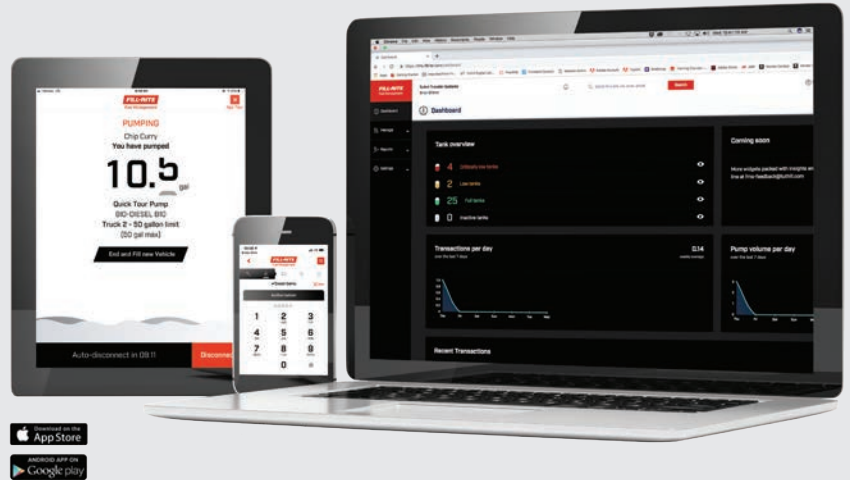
FILL-RITE

PUMPING

Chip Curry

You have pumped

10.5 gal

Quick Tour Pump

BIO-DIESEL BIO

Truck 2 - 50 gallon limit

(50 gal max)

End and Fill new Vehicle

Auto-disconnect in 09:11

Disconnect

FILL-RITE

1 2 3
4 5 6
7 8 9
0

FILL-RITE

Dashboard

Search

Dashboard

Tank overview

4 Critically low tanks

2 Low tanks

25 Full tanks

0 Inactive tanks

Coming soon

More widgets packed with insights are on the line at fmx-feedback@tuthill.com

Transactions per day

0.14

Pump volume per day

Recent Transactions

Download on the App Store

ANDROID APP ON Google play